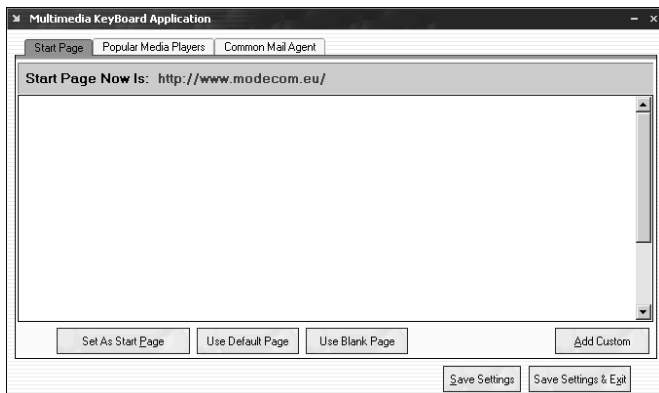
Multimedia KeyBoard Application

Start Page | Popular Media Players | Common Mail Agent

Start Page Now Is: http://www.modecom.eu/

Set As Start Page | Use Default Page | Use Blank Page | Add Custom

Save Settings | Save Settings & Exit